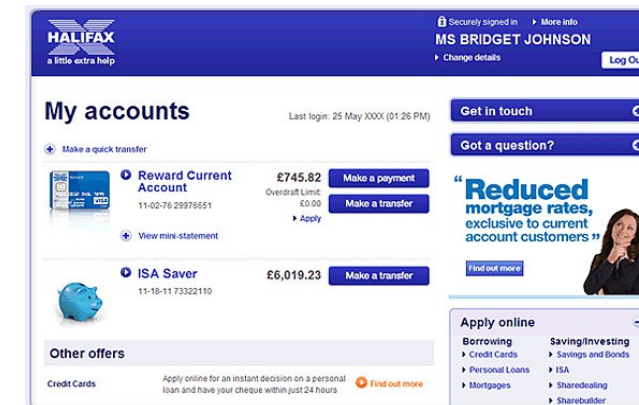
HALIFAX
a little extra help

Securely signed in · More info
MS BRIDGET JOHNSON
Change details
Log Ou

My accounts
Last login: 25 May XXXX (01:26 PM)

Make a quick transfer

Reward Current Account
11-02-76 29976651
£745.82
Overdraft Limit: £0.00
Apply
Make a payment
Make a transfer
View mini-statement

ISA Saver
11-18-11 73322110
£6,019.23
Make a transfer

Other offers
Credit Cards
Apply online for an instant decision on a personal loan and have your cheque within just 24 hours
Find out more

Get in touch
Got a question?

"Reduced mortgage rates, exclusive to current account customers"
Find out more

Apply online
Borrowing
Credit Cards
Personal Loans
Mortgages
Saving/Investing
Savings and Bonds
ISA
Sharedealing
Sharebuilder